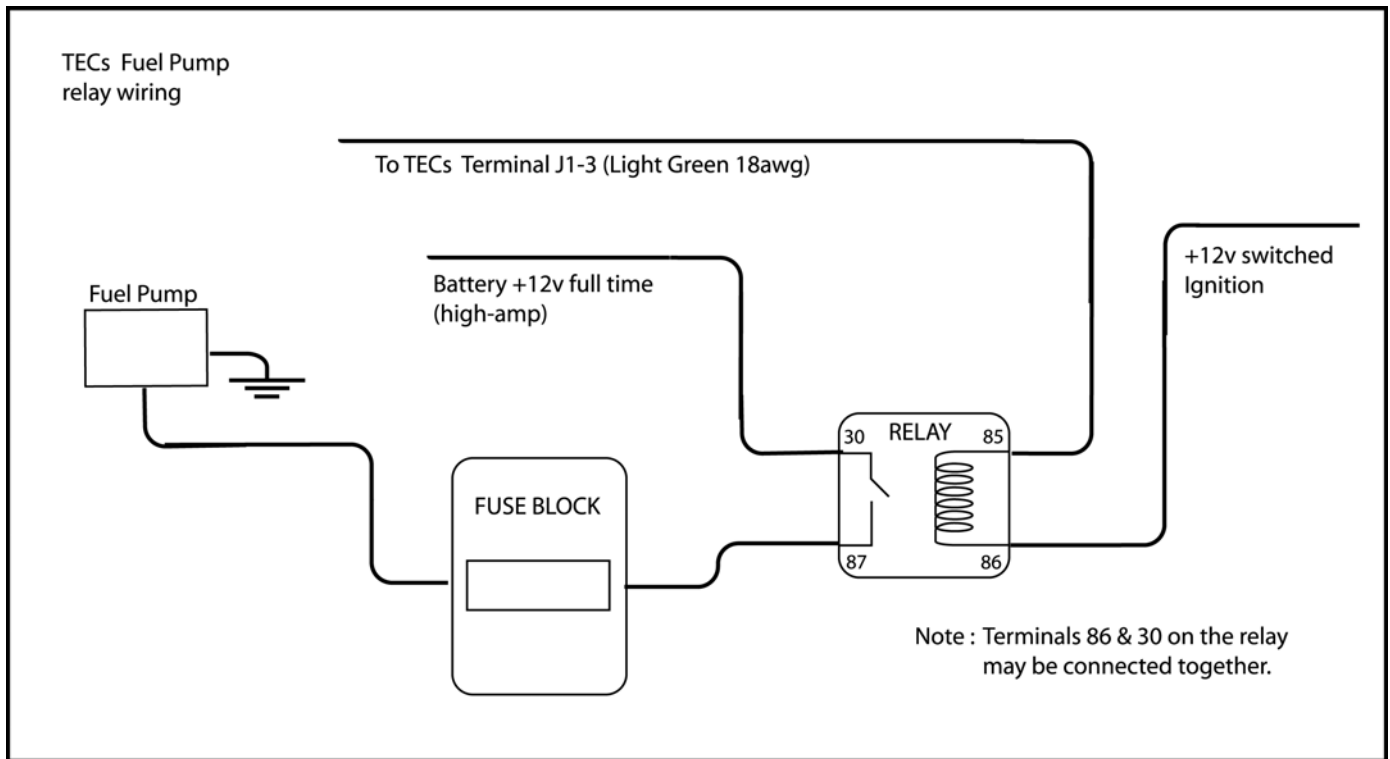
TECs Fuel Pump relay wiring

To TECs Terminal J1-3 (Light Green 18awg)

Battery +12v full time (high-amp)

+12v switched Ignition

Fuel Pump

30

RELAY

85

87

86

FUSE BLOCK

Note : Terminals 86 & 30 on the relay may be connected together.